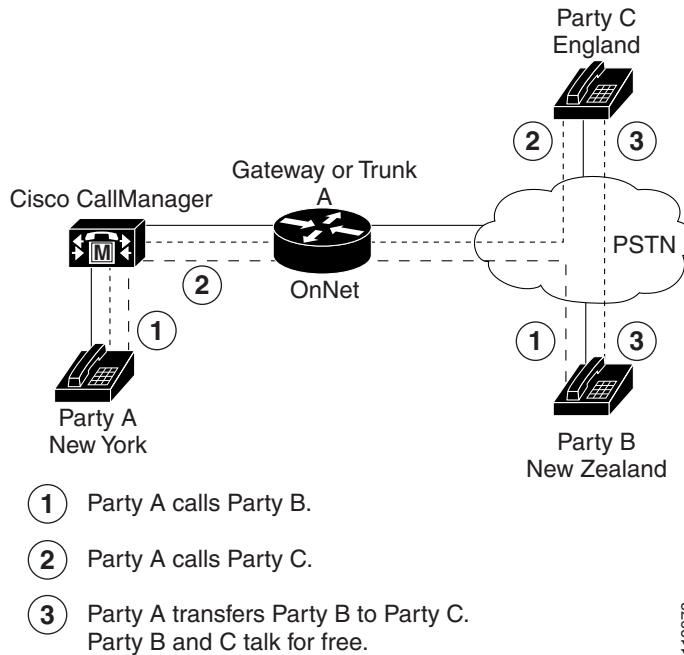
Party C
England

2

3

Gateway or Trunk
A

Cisco CallManager

M

PSTN

2

OnNet

1

1

3

Party A
New York

Party B
New Zealand

1 Party A calls Party B.

2 Party A calls Party C.

3 Party A transfers Party B to Party C. Party B and C talk for free.

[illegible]